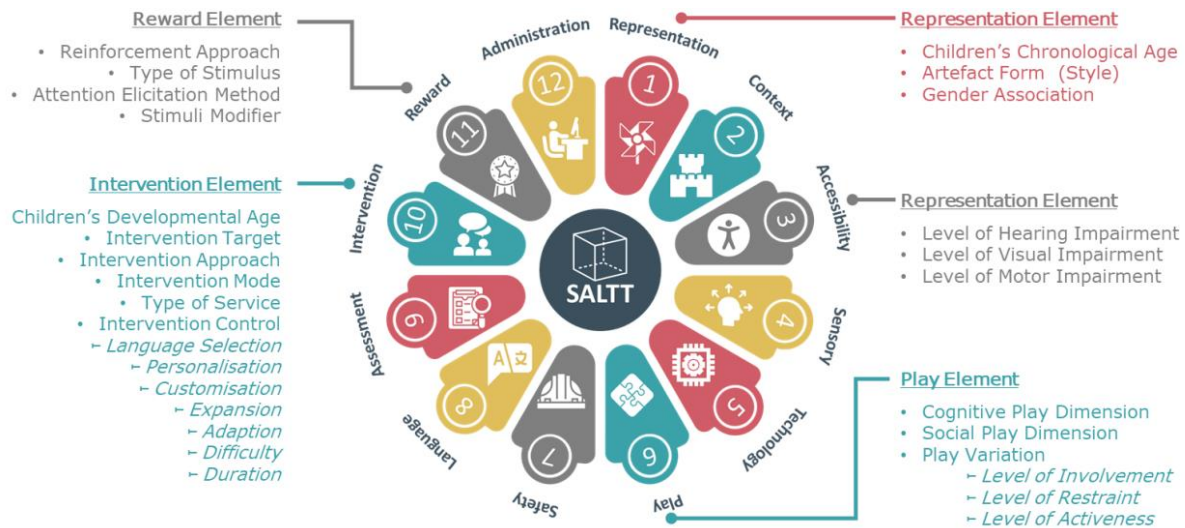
Reward Element
• Reinforcement Approach
• Type of Stimulus
• Attention Elicitation Method
• Stimuli Modifier

Intervention Element
• Children's Developmental Age
• Intervention Target
• Intervention Approach
• Intervention Mode
• Type of Service
• Intervention Control
⌐ Language Selection
⌐ Personalisation
⌐ Customisation
⌐ Expansion
⌐ Adaption
⌐ Difficulty
⌐ Duration

Representation Element
• Children's Chronological Age
• Artefact Form (Style)
• Gender Association

Representation Element
• Level of Hearing Impairment
• Level of Visual Impairment
• Level of Motor Impairment

Play Element
• Cognitive Play Dimension
• Social Play Dimension
• Play Variation
⌐ Level of Involvement
⌐ Level of Restraint
⌐ Level of Activeness

1 Representation
2 Context
3 Accessibility
4 Sensory
5 Technology
6 Play
7 Safety
8 Language
9 Assessment
10 Intervention
11 Reward
12 Administration

SALTT